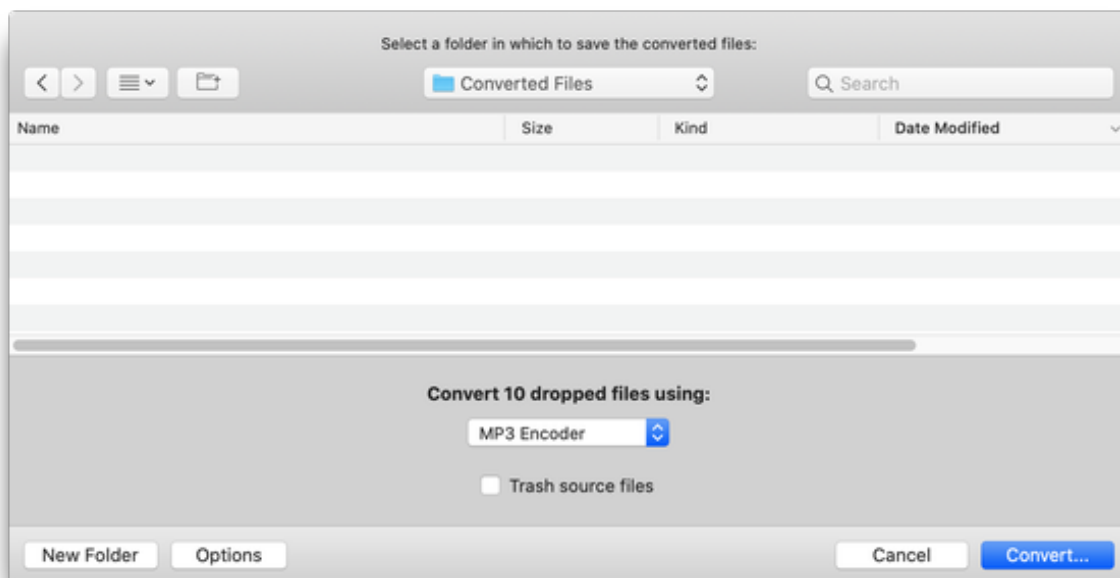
Select a folder in which to save the converted files:

Converted Files

Search

| Name | Size | Kind | Date Modified |
|---|---|---|---|

Convert 10 dropped files using:

MP3 Encoder

Trash source files

New Folder

Options

Cancel

Convert...